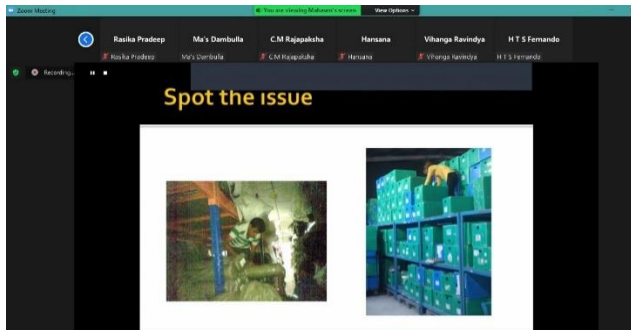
Zoom Meeting

You are viewing Mahawe's screen

View Options

Rasika Pradeep

Ma's Dambulla

C.M Rajapaksha

Hansana

Vihanga Ravindya

H T S Fernando

Rasika Pradeep

Ma's Dambulla

C.M Rajapaksha

Hansana

Vihanga Ravindya

H T S Fernando

Recording...

Spot the issue